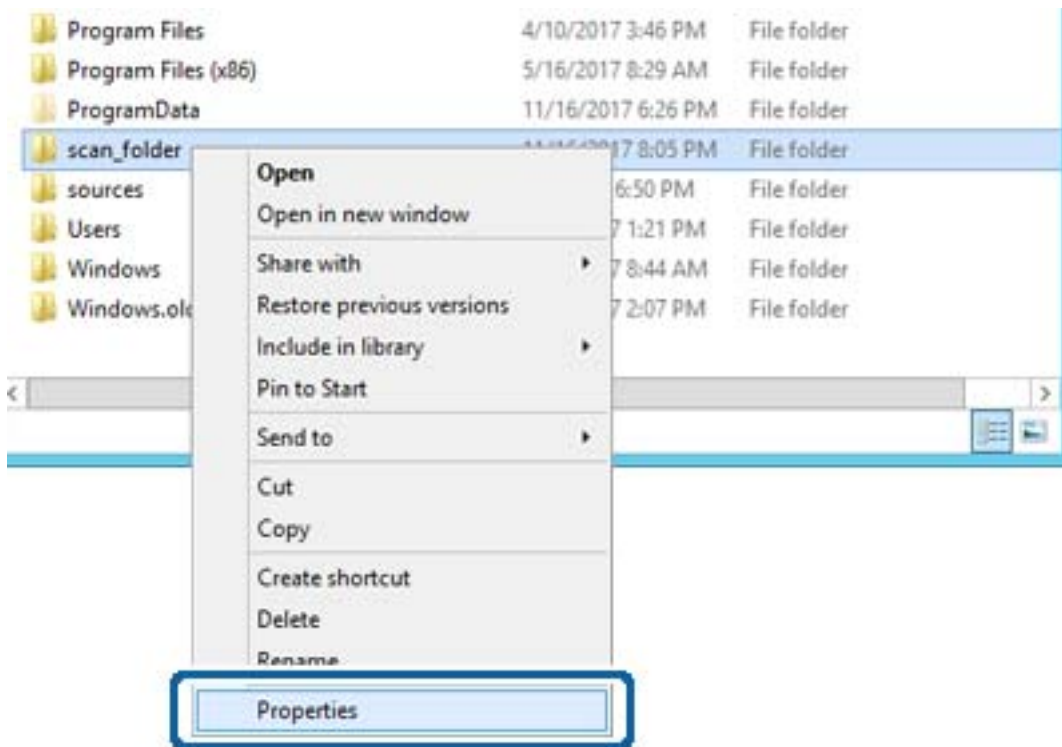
Program Files 4/10/2017 3:46 PM File folder
Program Files (x86) 5/16/2017 8:29 AM File folder
ProgramData 11/16/2017 6:26 PM File folder
scan_folder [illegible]17 8:05 PM File folder
sources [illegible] 6:50 PM File folder
Users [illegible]7 1:21 PM File folder
Windows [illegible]7 8:44 AM File folder
Windows.ol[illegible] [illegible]7 2:07 PM File folder

Open
Open in new window
Share with
Restore previous versions
Include in library
Pin to Start
Send to
Cut
Copy
Create shortcut
Delete
Rename
Properties